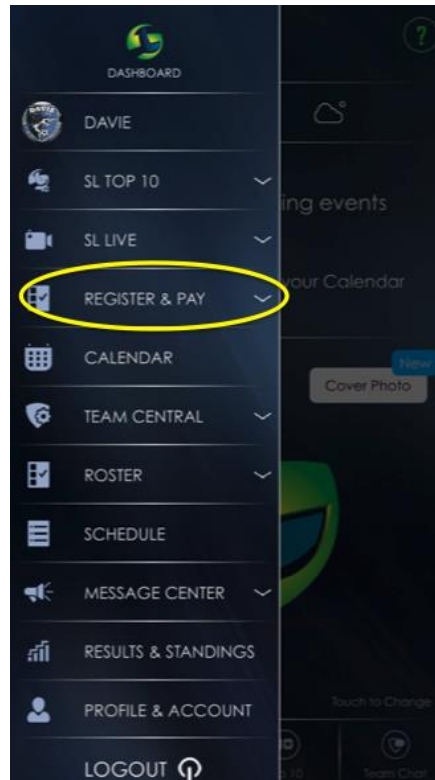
DASHBOARD

DAVIE

SL TOP 10

SL LIVE

REGISTER & PAY

CALENDAR

TEAM CENTRAL

ROSTER

SCHEDULE

MESSAGE CENTER

RESULTS & STANDINGS

PROFILE & ACCOUNT

LOGOUT

?

ing events

our Calendar

New

Cover Photo

Touch to Change

Team Chat